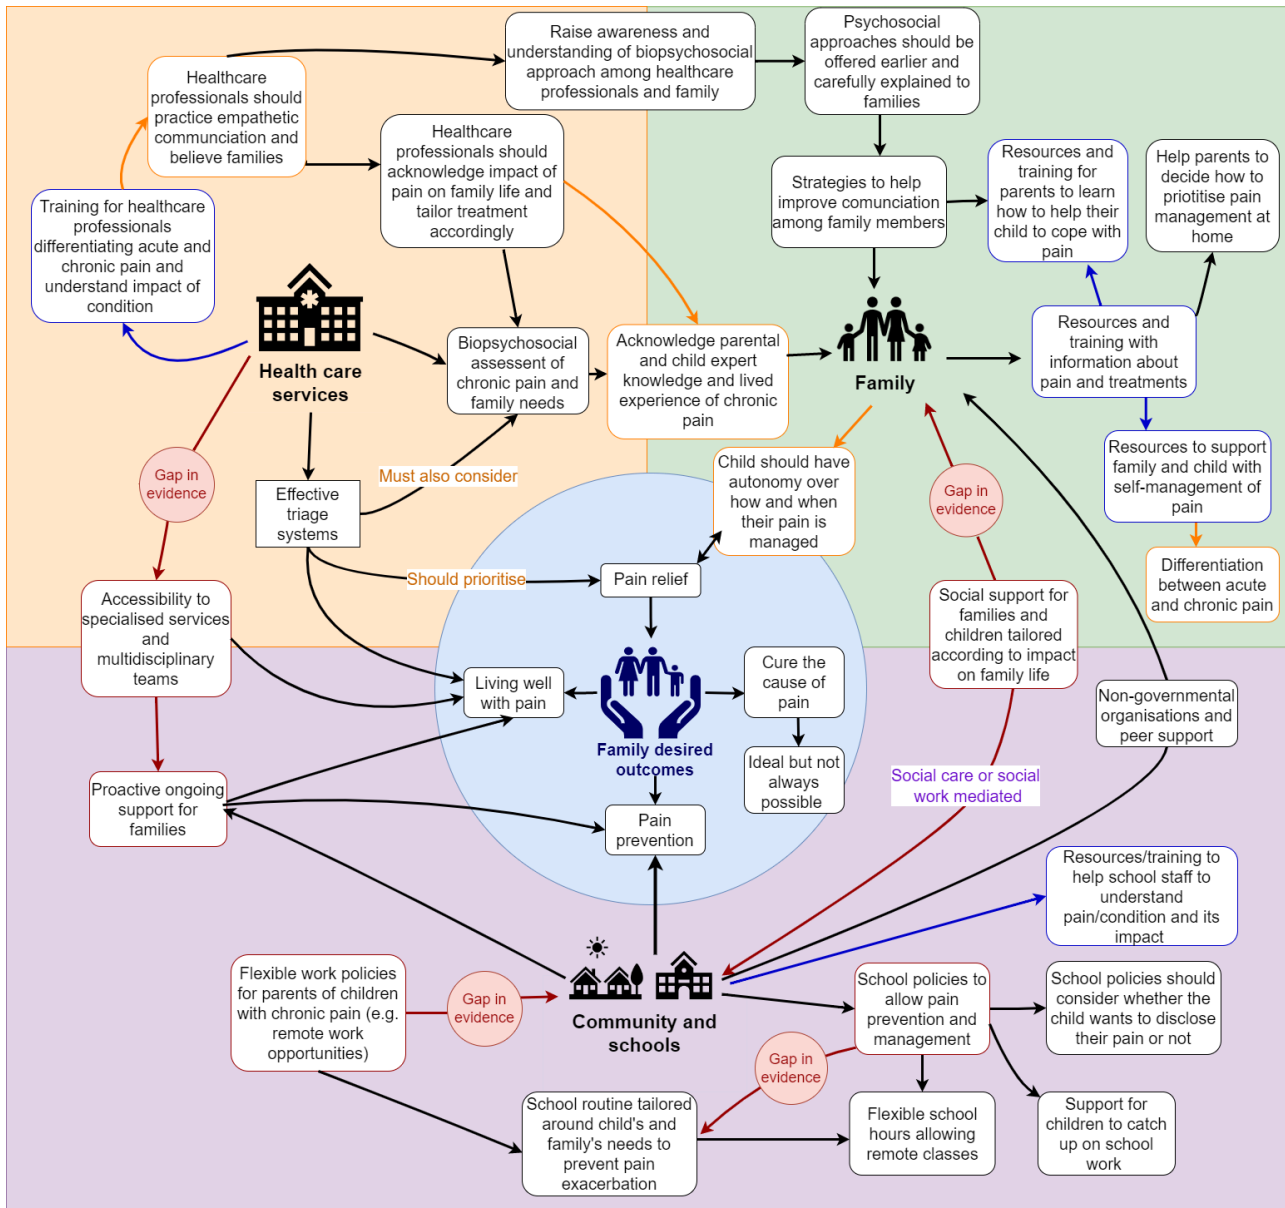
Raise awareness and understanding of biopsychosocial approach among healthcare professionals and family

Psychosocial approaches should be offered earlier and carefully explained to families

Healthcare professionals should practice empathetic communciation and believe families

Healthcare professionals should acknowledge impact of pain on family life and tailor treatment accordingly

Strategies to help improve communciation among family members

Resources and training for parents to learn how to help their child to cope with pain

Help parents to decide how to priotitise pain management at home

Training for healthcare professionals differentiating acute and chronic pain and understand impact of condition

Health care services

Biopsychosocial assessent of chronic pain and family needs

Acknowledge parental and child expert knowledge and lived experience of chronic pain

Family

Resources and training with information about pain and treatments

Resources to support family and child with self-management of pain

Differentiation between acute and chronic pain

Gap in evidence

Effective triage systems

Must also consider

Child should have autonomy over how and when their pain is managed

Gap in evidence

Should prioritise

Pain relief

Accessibility to specialised services and multidisciplinary teams

Social support for families and children tailored according to impact on family life

Living well with pain

Family desired outcomes

Cure the cause of pain

Ideal but not always possible

Non-governmental organisations and peer support

Proactive ongoing support for families

Pain prevention

Social care or social work mediated

Resources/training to help school staff to understand pain/condition and its impact

Flexible work policies for parents of children with chronic pain (e.g. remote work opportunities)

Gap in evidence

Community and schools

School policies to allow pain prevention and management

School policies should consider whether the child wants to disclose their pain or not

Gap in evidence

School routine tailored around child's and family's needs to prevent pain exacerbation

Flexible school hours allowing remote classes

Support for children to catch up on school work